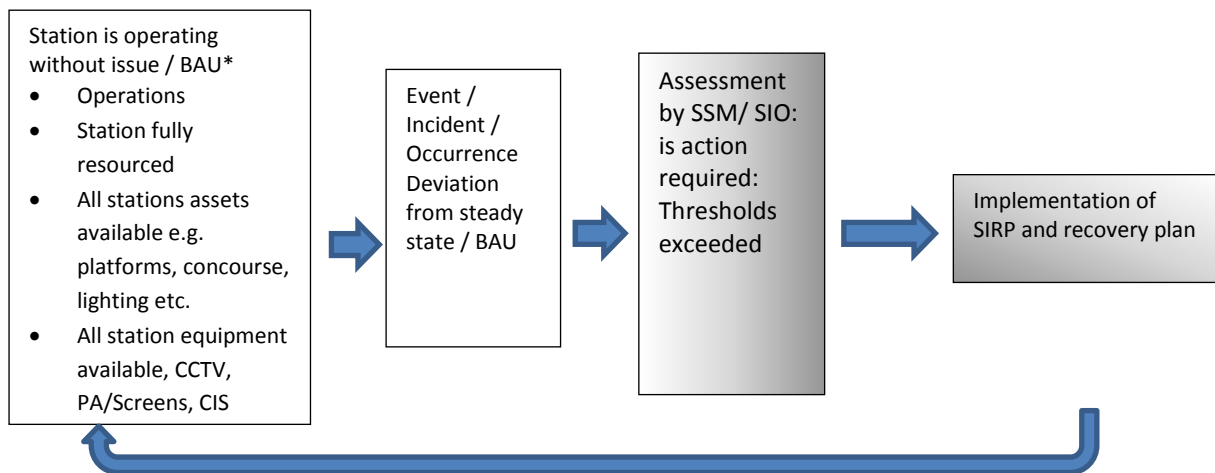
Station is operating without issue / BAU*

- Operations
- Station fully resourced
- All stations assets available e.g. platforms, concourse, lighting etc.
- All station equipment available, CCTV, PA/Screens, CIS

Event / Incident / Occurrence Deviation from steady state / BAU

Assessment by SSM/ SIO: is action required: Thresholds exceeded

Implementation of SIRP and recovery plan